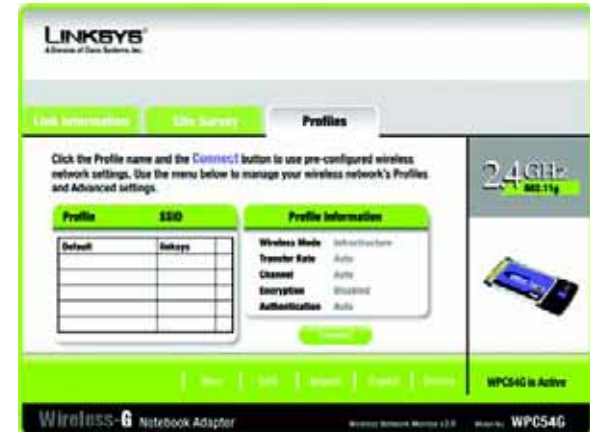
LINKSYS®
A Division of Cisco Systems, Inc.

Link Information | Site Survey | Profiles

Click the Profile name and the Connect button to use pre-configured wireless network settings. Use the menu below to manage your wireless network's Profiles and Advanced settings.

Profile | SSID

| Profile | SSID |
|---|---|
| Default | linksys |
| | |
| | |
| | |
| | |
| | |

Profile Information

Wireless Mode Infrastructure
Transfer Rate Auto
Channel Auto
Encryption Disabled
Authentication Auto

Connect

2.4GHz 802.11g

New | Edit | Import | Export | Delete

WPC54G is Active

Wireless-G Notebook Adapter

Wireless Network Monitor v2.0 Model No. WPC54G